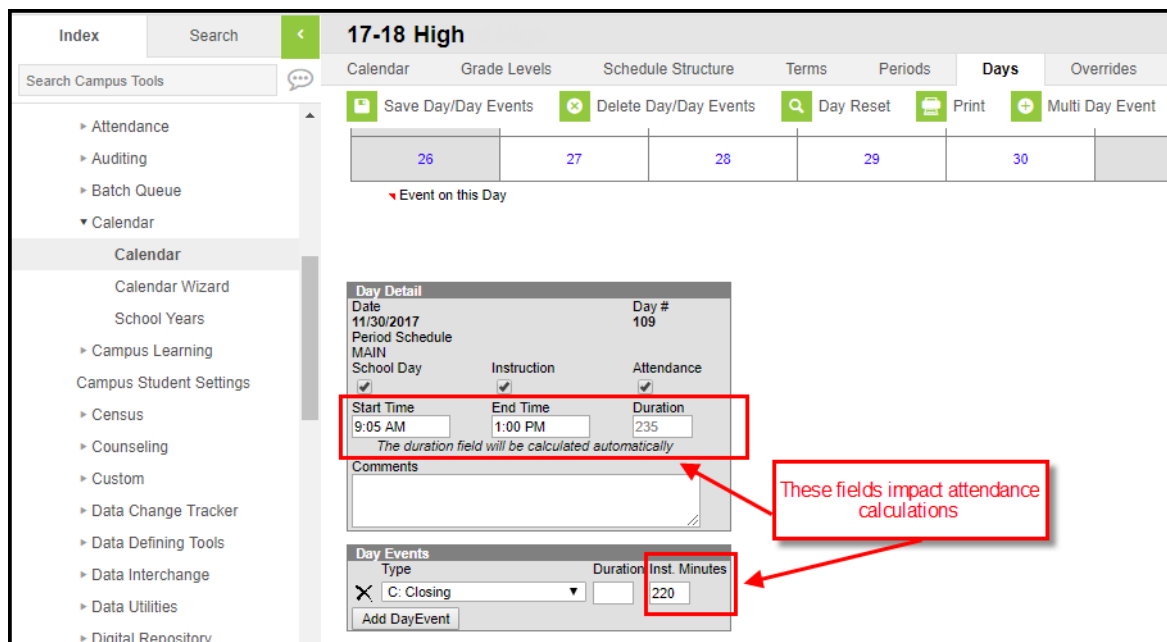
Index Search ‹

Search Campus Tools

▸ Attendance
▸ Auditing
▸ Batch Queue
▾ Calendar
Calendar
Calendar Wizard
School Years
▸ Campus Learning
Campus Student Settings
▸ Census
▸ Counseling
▸ Custom
▸ Data Change Tracker
▸ Data Defining Tools
▸ Data Interchange
▸ Data Utilities
▸ Digital Repository

17-18 High

Calendar | Grade Levels | Schedule Structure | Terms | Periods | Days | Overrides

Save Day/Day Events | Delete Day/Day Events | Day Reset | Print | Multi Day Event

| 26 | 27 | 28 | 29 | 30 |
|---|---|---|---|---|

Event on this Day

Day Detail
Date
11/30/2017
Day #
109
Period Schedule
MAIN
School Day
Instruction
Attendance
Start Time
9:05 AM
End Time
1:00 PM
Duration
235
The duration field will be calculated automatically
Comments

These fields impact attendance calculations

Day Events
Type
C: Closing
Duration
Inst. Minutes
220
Add DayEvent